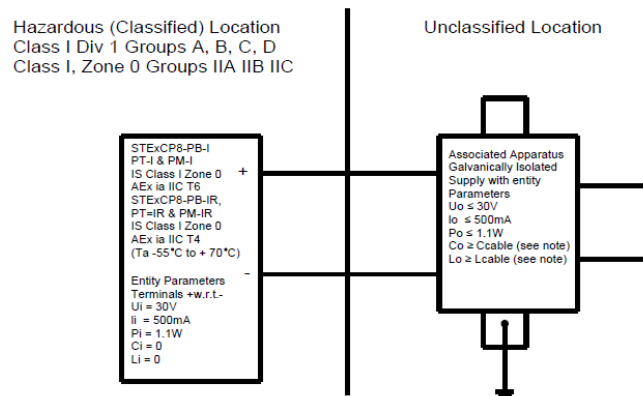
Hazardous (Classified) Location
Class I Div 1 Groups A, B, C, D
Class I, Zone 0 Groups IIA IIB IIC

Unclassified Location

STExCP8-PB-I
PT-I & PM-I
IS Class I Zone 0
AEx ia IIC T6
STExCP8-PB-IR,
PT=IR & PM-IR
IS Class I Zone 0
AEx ia IIC T4
(Ta -55°C to + 70°C)

Entity Parameters
Terminals +w.r.t.-
Ui = 30V
Ii = 500mA
Pi = 1.1W
Ci = 0
Li = 0

+

-

Associated Apparatus
Galvanically Isolated
Supply with entity
Parameters
Uo ≤ 30V
Io ≤ 500mA
Po ≤ 1.1W
Co ≥ Ccable (see note)
Lo ≥ Lcable (see note)